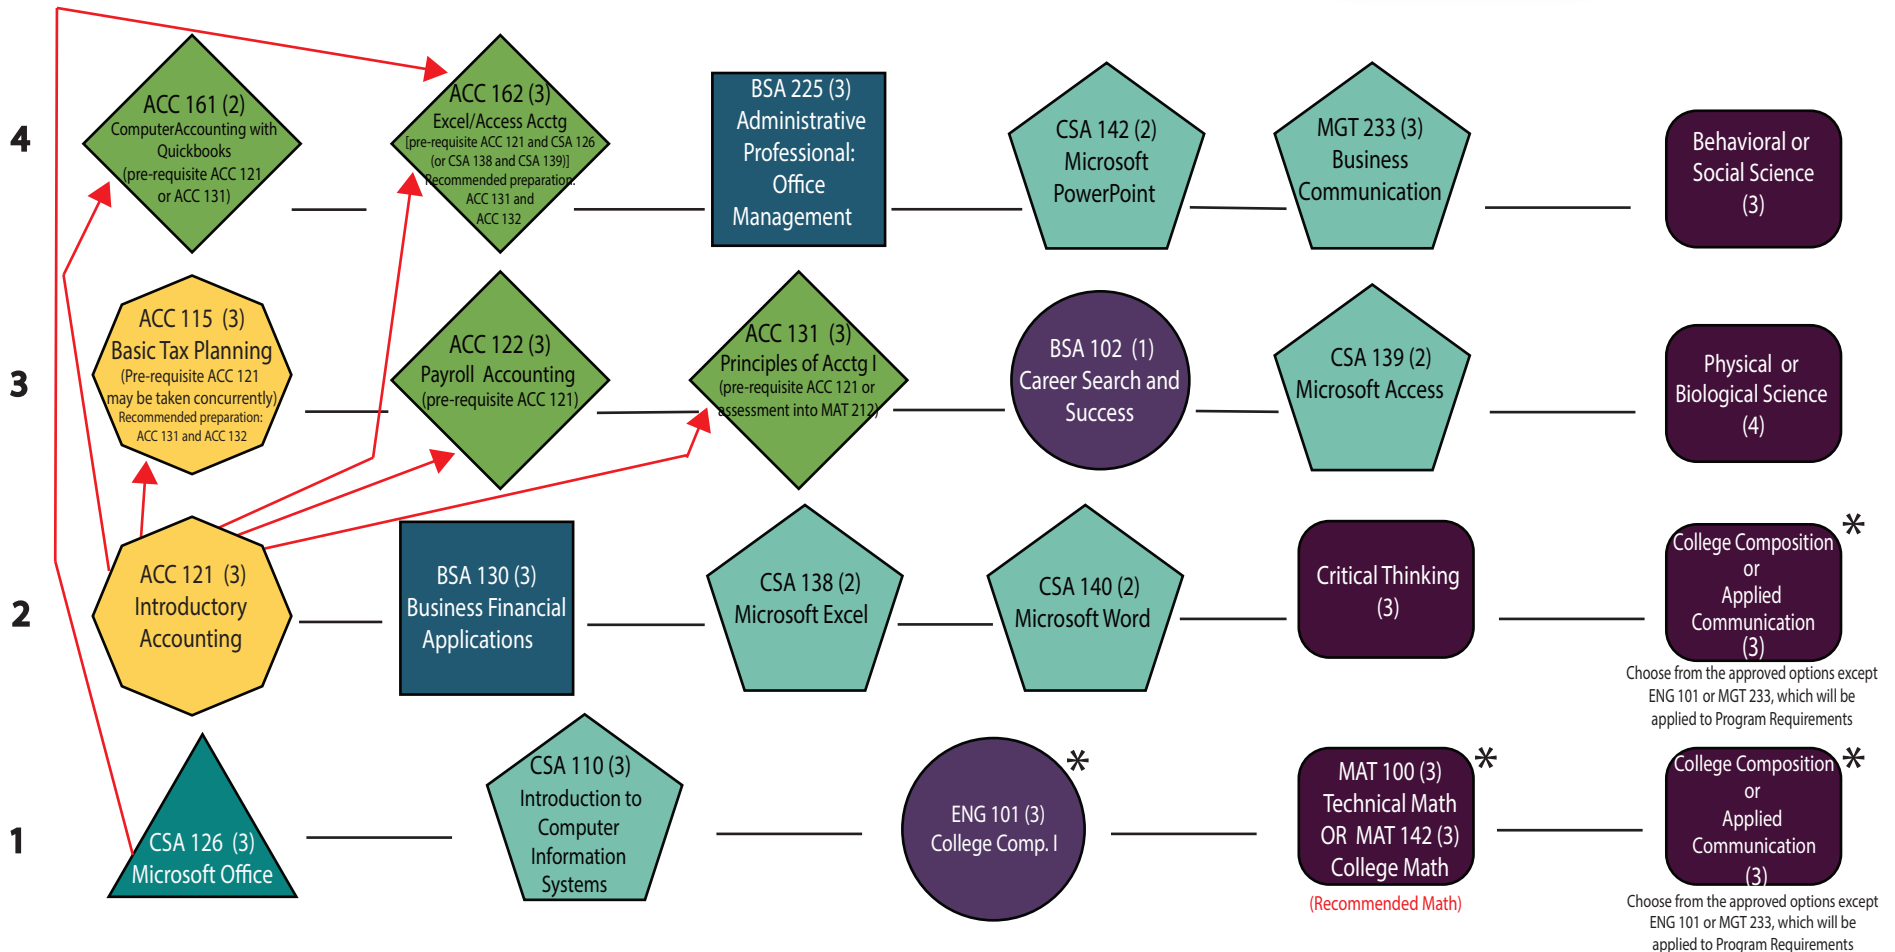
4

ACC 161 (2)
ComputerAccounting with Quickbooks
(pre-requisite ACC 121 or ACC 131)

ACC 162 (3)
Excel/Access Acctg
[pre-requisite ACC 121 and CSA 126 (or CSA 138 and CSA 139)]
Recommended preparation: ACC 131 and ACC 132

BSA 225 (3)
Administrative Professional: Office Management

CSA 142 (2)
Microsoft PowerPoint

MGT 233 (3)
Business Communication

Behavioral or Social Science
(3)

3

ACC 115 (3)
Basic Tax Planning
(Pre-requisite ACC 121 may be taken concurrently)
Recommended preparation: ACC 131 and ACC 132

ACC 122 (3)
Payroll Accounting
(pre-requisite ACC 121)

ACC 131 (3)
Principles of Acctg I
(pre-requisite ACC 121 or assessment into MAT 212)

BSA 102 (1)
Career Search and Success

CSA 139 (2)
Microsoft Access

Physical or Biological Science
(4)

2

ACC 121 (3)
Introductory Accounting

BSA 130 (3)
Business Financial Applications

CSA 138 (2)
Microsoft Excel

CSA 140 (2)
Microsoft Word

Critical Thinking
(3)

College Composition or Applied Communication
(3) *
Choose from the approved options except ENG 101 or MGT 233, which will be applied to Program Requirements

1

CSA 126 (3)
Microsoft Office

CSA 110 (3)
Introduction to Computer Information Systems

ENG 101 (3)
College Comp. I *

MAT 100 (3)
Technical Math
OR MAT 142 (3)
College Math *
(Recommended Math)

College Composition or Applied Communication
(3) *
Choose from the approved options except ENG 101 or MGT 233, which will be applied to Program Requirements